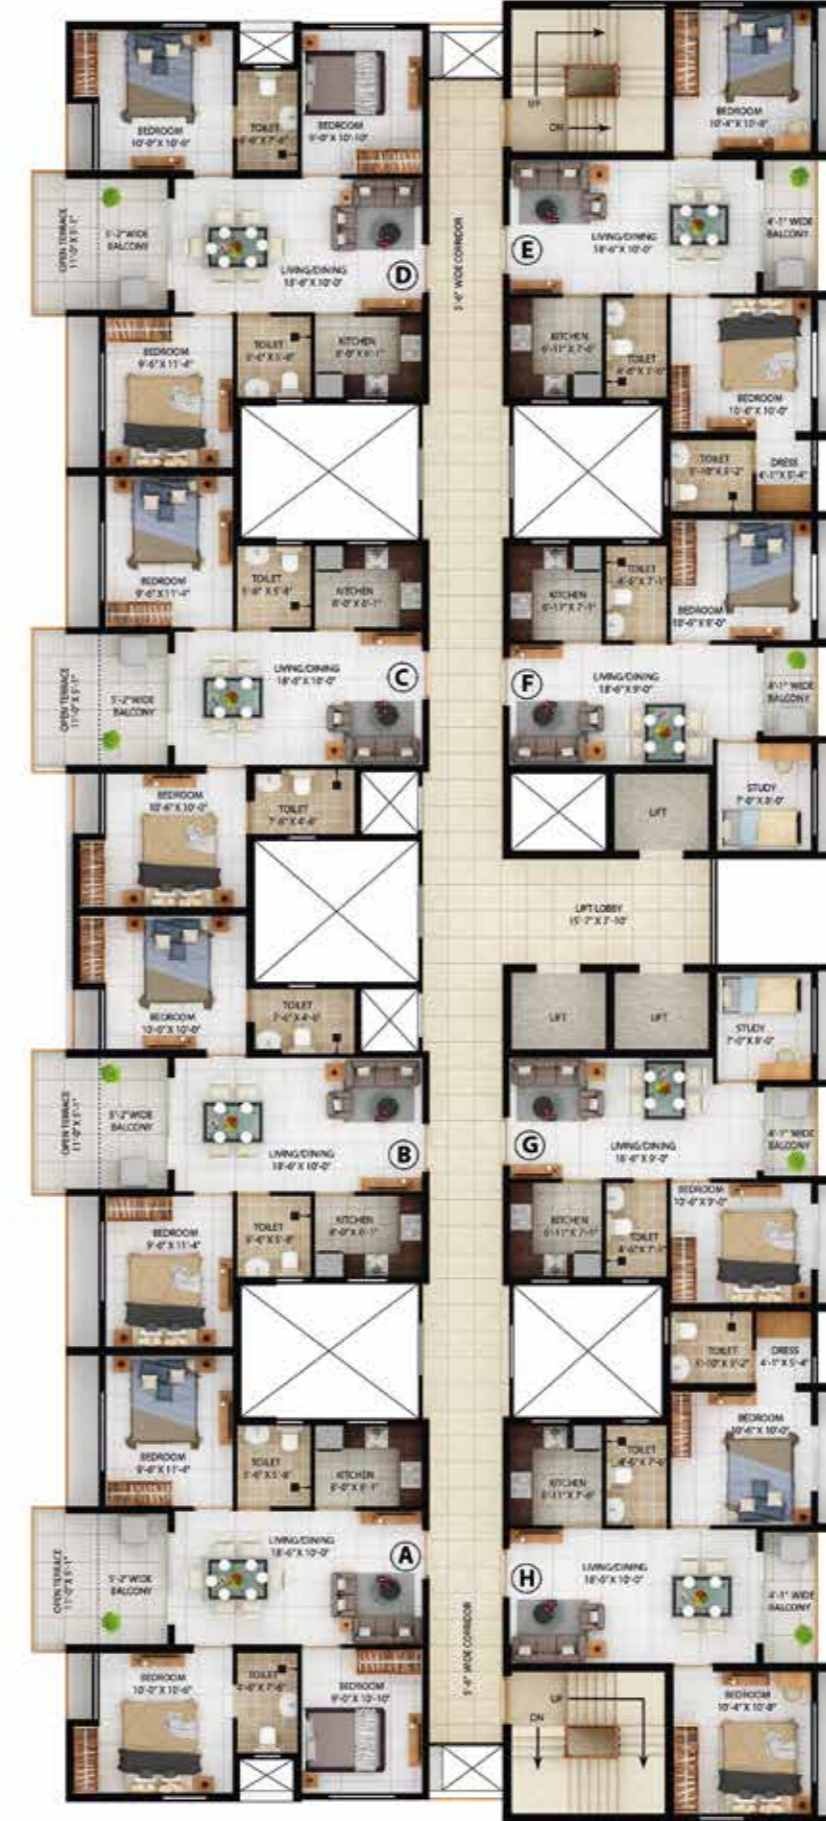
BEDROOM
10'-0" X 10'-0"

TOILET
4'-6" X 7'-0"

BEDROOM
9'-0" X 10'-10"

UP

DN

BEDROOM
10'-4" X 10'-8"

OPEN TERRACE
11'-0" X 5'-1"

5'-2" WIDE BALCONY

LIVING/DINING
18'-6" X 10'-0"

D

5'-6" WIDE CORRIDOR

E

LIVING/DINING
18'-6" X 10'-0"

4'-1" WIDE BALCONY

BEDROOM
9'-6" X 11'-4"

TOILET
5'-6" X 5'-8"

KITCHEN
8'-0" X 8'-1"

KITCHEN
6'-11" X 7'-0"

TOILET
4'-6" X 7'-0"

BEDROOM
10'-6" X 10'-0"

TOILET
5'-10" X 5'-2"

DRESS
4'-1" X 5'-4"

BEDROOM
9'-6" X 11'-4"

TOILET
5'-6" X 5'-8"

KITCHEN
8'-0" X 8'-1"

KITCHEN
6'-11" X 7'-5"

TOILET
4'-6" X 7'-5"

BEDROOM
10'-6" X 9'-0"

OPEN TERRACE
11'-0" X 5'-1"

5'-2" WIDE BALCONY

LIVING/DINING
18'-0" X 10'-0"

C

F

LIVING/DINING
18'-6" X 9'-0"

4'-1" WIDE BALCONY

BEDROOM
10'-6" X 10'-0"

TOILET
7'-6" X 4'-6"

LIFT

STUDY
7'-0" X 8'-0"

LIFT LOBBY
15'-7" X 7'-10"

BEDROOM
10'-0" X 10'-0"

TOILET
7'-6" X 4'-0"

LIFT

LIFT

STUDY
7'-0" X 8'-0"

OPEN TERRACE
11'-0" X 5'-1"

5'-2" WIDE BALCONY

LIVING/DINING
18'-6" X 10'-0"

B

G

LIVING/DINING
18'-6" X 9'-0"

4'-1" WIDE BALCONY

BEDROOM
9'-6" X 11'-4"

TOILET
5'-6" X 5'-8"

KITCHEN
8'-0" X 8'-1"

KITCHEN
6'-11" X 7'-5"

TOILET
4'-6" X 7'-5"

BEDROOM
10'-6" X 9'-0"

TOILET
5'-10" X 5'-2"

DRESS
4'-1" X 5'-4"

BEDROOM
9'-6" X 11'-4"

TOILET
5'-6" X 5'-8"

KITCHEN
8'-0" X 8'-1"

KITCHEN
6'-11" X 7'-0"

TOILET
4'-6" X 7'-0"

BEDROOM
10'-6" X 10'-0"

OPEN TERRACE
11'-0" X 5'-1"

5'-2" WIDE BALCONY

LIVING/DINING
18'-6" X 10'-0"

A

H

LIVING/DINING
18'-0" X 10'-0"

4'-1" WIDE BALCONY

5'-6" WIDE CORRIDOR

BEDROOM
10'-0" X 10'-6"

TOILET
4'-6" X 7'-6"

BEDROOM
9'-0" X 10'-10"

UP

DN

BEDROOM
10'-4" X 10'-8"